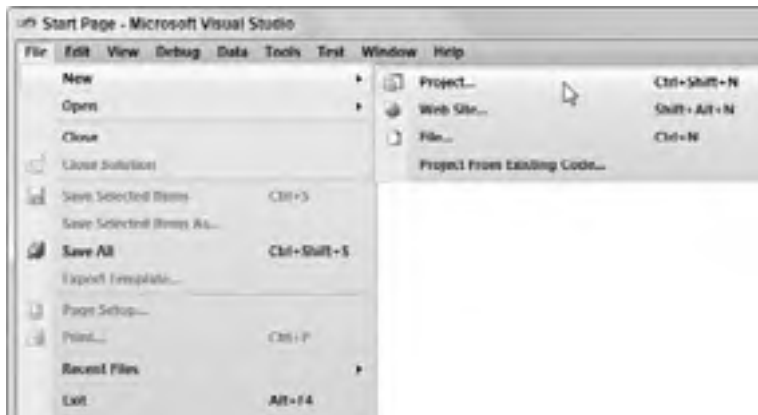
Start Page - Microsoft Visual Studio

File Edit View Debug Data Tools Test Window Help

New
Open
Close
Close Solution
Save Selected Items Ctrl+S
Save Selected Items As...
Save All Ctrl+Shift+S
Export Template...
Page Setup...
Print... Ctrl+P
Recent Files
Exit Alt+F4

Project... Ctrl+Shift+N
Web Site... Shift+Alt+N
File... Ctrl+N
Project From Existing Code...